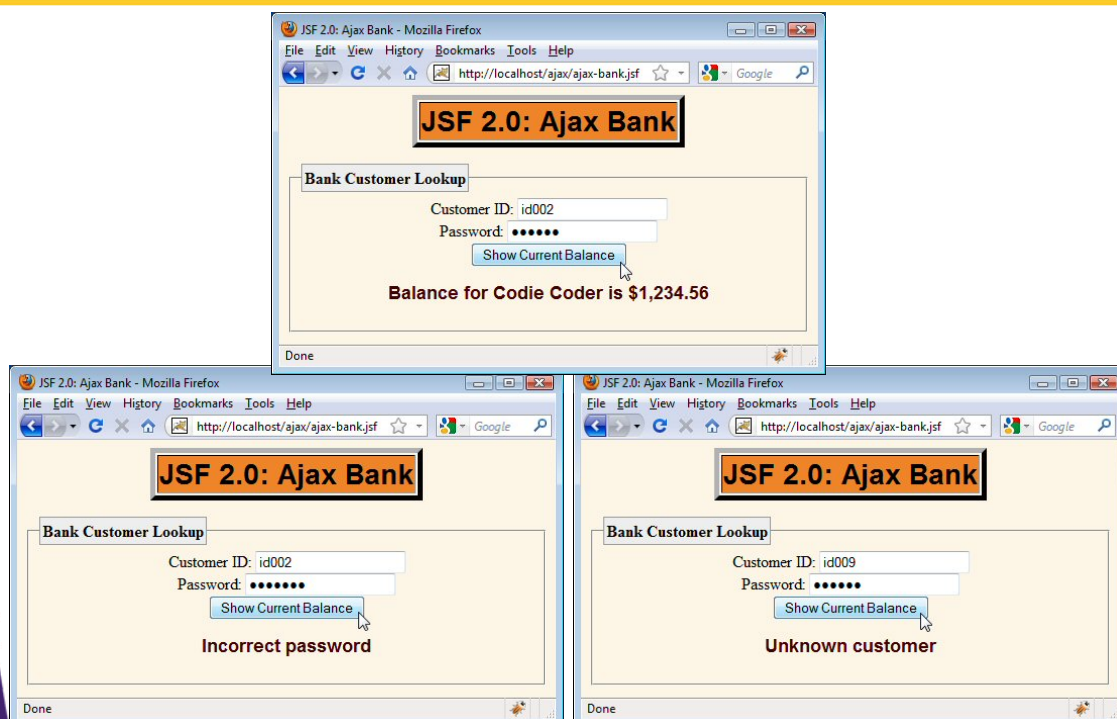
JSF 2.0: Ajax Bank - Mozilla Firefox

File Edit View History Bookmarks Tools Help

http://localhost/ajax/ajax-bank.jsf

Google

JSF 2.0: Ajax Bank

Bank Customer Lookup

Customer ID: id002

Password: ●●●●●●

Show Current Balance

Balance for Codie Coder is $1,234.56

Done

JSF 2.0: Ajax Bank - Mozilla Firefox

File Edit View History Bookmarks Tools Help

http://localhost/ajax/ajax-bank.jsf

Google

JSF 2.0: Ajax Bank

Bank Customer Lookup

Customer ID: id002

Password: ●●●●●●●

Show Current Balance

Incorrect password

Done

JSF 2.0: Ajax Bank - Mozilla Firefox

File Edit View History Bookmarks Tools Help

http://localhost/ajax/ajax-bank.jsf

Google

JSF 2.0: Ajax Bank

Bank Customer Lookup

Customer ID: id009

Password: ●●●●●●

Show Current Balance

Unknown customer

Done